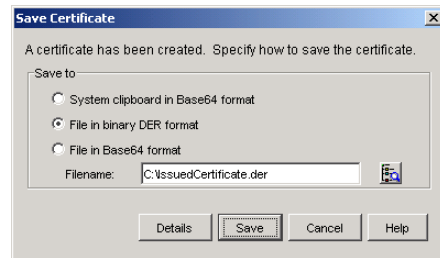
Save Certificate

A certificate has been created. Specify how to save the certificate.

Save to

System clipboard in Base64 format

File in binary DER format

File in Base64 format

Filename: C:\IssuedCertificate.der

Details Save Cancel Help